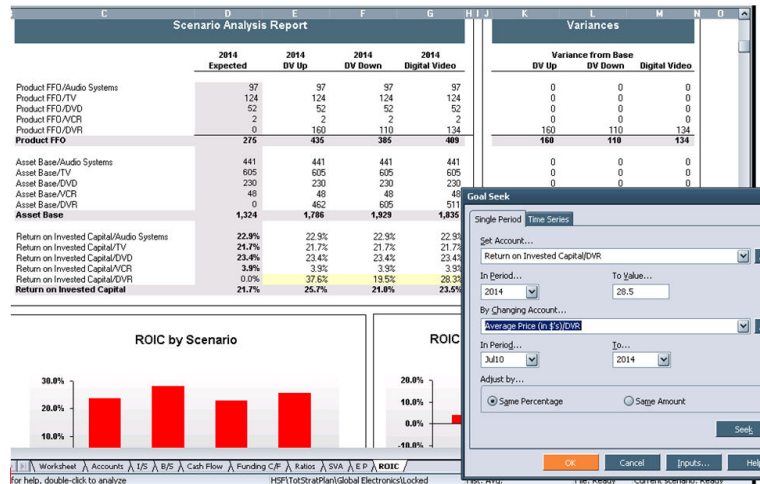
C D E F G H I J K L M N O

Scenario Analysis Report

| | 2014 Expected | 2014 DV Up | 2014 DV Down | 2014 Digital Video |
|---|---|---|---|---|
| Product FFO/Audio Systems | 97 | 97 | 97 | 97 |
| Product FFO/TV | 124 | 124 | 124 | 124 |
| Product FFO/DVD | 52 | 52 | 52 | 52 |
| Product FFO/VCR | 2 | 2 | 2 | 2 |
| Product FFO/DVR | 0 | 160 | 110 | 134 |
| Product FFO | 275 | 435 | 385 | 409 |
| Asset Base/Audio Systems | 441 | 441 | 441 | 441 |
| Asset Base/TV | 605 | 605 | 605 | 605 |
| Asset Base/DVD | 230 | 230 | 230 | 230 |
| Asset Base/VCR | 48 | 48 | 48 | 48 |
| Asset Base/DVR | 0 | 462 | 605 | 511 |
| Asset Base | 1,324 | 1,786 | 1,929 | 1,835 |
| Return on Invested Capital/Audio Systems | 22.9% | 22.9% | 22.9% | 22.9% |
| Return on Invested Capital/TV | 21.7% | 21.7% | 21.7% | 21.7% |
| Return on Invested Capital/DVD | 23.4% | 23.4% | 23.4% | 23.4% |
| Return on Invested Capital/VCR | 3.9% | 3.9% | 3.9% | 3.9% |
| Return on Invested Capital/DVR | 0.0% | 37.6% | 19.5% | 28.3% |
| Return on Invested Capital | 21.7% | 25.7% | 21.0% | 23.5% |

Variances

Variance from Base

| DV Up | DV Down | Digital Video |
|---|---|---|
| 0 | 0 | 0 |
| 0 | 0 | 0 |
| 0 | 0 | 0 |
| 0 | 0 | 0 |
| 160 | 110 | 134 |
| 160 | 110 | 134 |
| 0 | 0 | 0 |
| 0 | 0 | 0 |
| 0 | 0 | 0 |

ROIC by Scenario

30.0%
20.0%
10.0%

ROIC

20.0%
0.0%
-10.0%

Goal Seek

Single Period Time Series

Set Account...
Return on Invested Capital/DVR

In Period... To Value...
2014 28.5

By Changing Account...
Average Price (in $'s)/DVR

In Period... To...
Jul10 2014

Adjust by...
Same Percentage Same Amount

Seek

OK Cancel Inputs... Help

Worksheet Accounts I/S B/S Cash Flow Funding C/F Ratios SVA E P ROIC

For help, double-click to analyze HSF\TotStratPlan\Global Electronics\Locked Hist. Avg. File: Ready Current Scenario: Ready